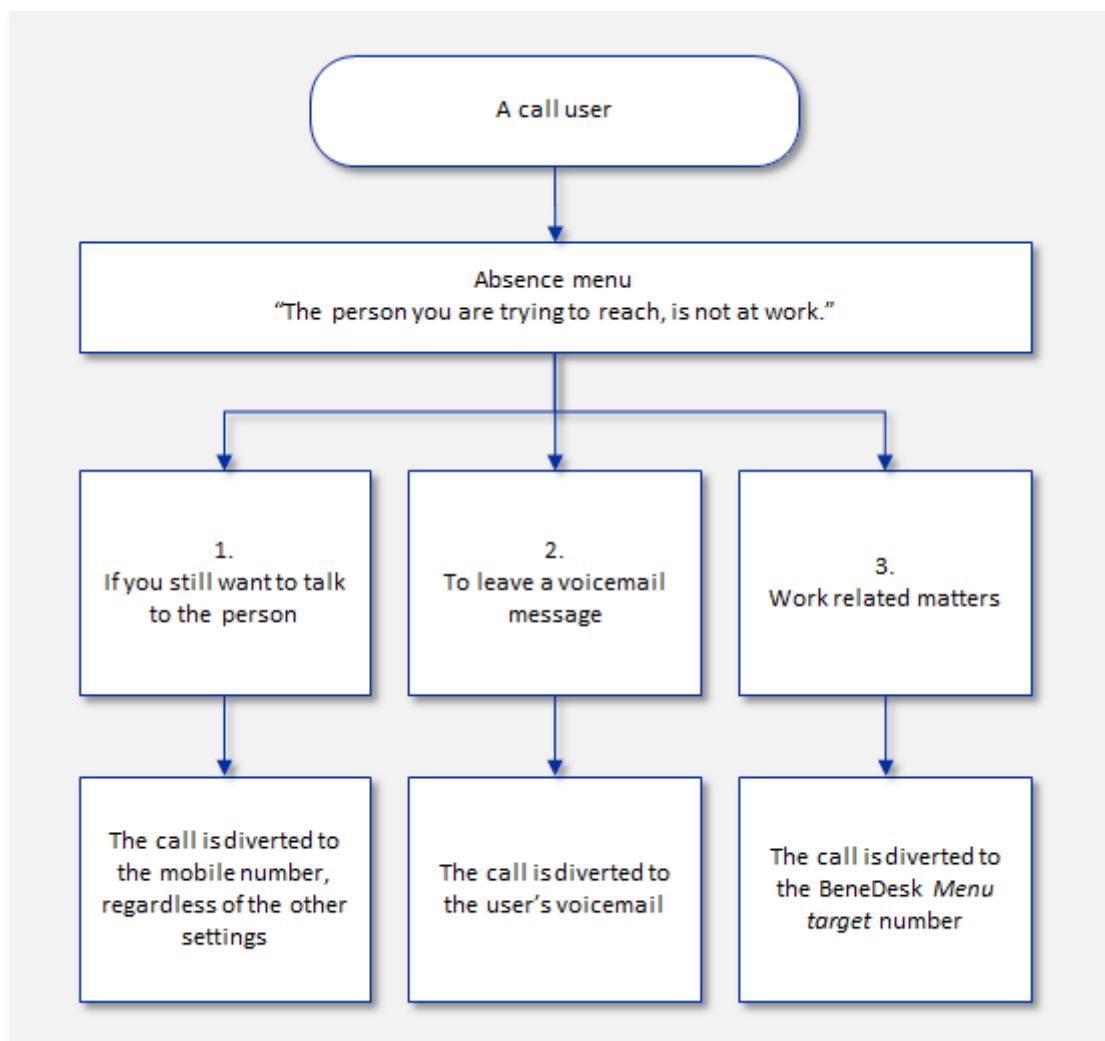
A call user

Absence menu
“The person you are trying to reach, is not at work.”

1.
If you still want to talk to the person

2.
To leave a voicemail message

3.
Work related matters

The call is diverted to the mobile number, regardless of the other settings

The call is diverted to the user’s voicemail

The call is diverted to the BeneDesk *Menu target* number